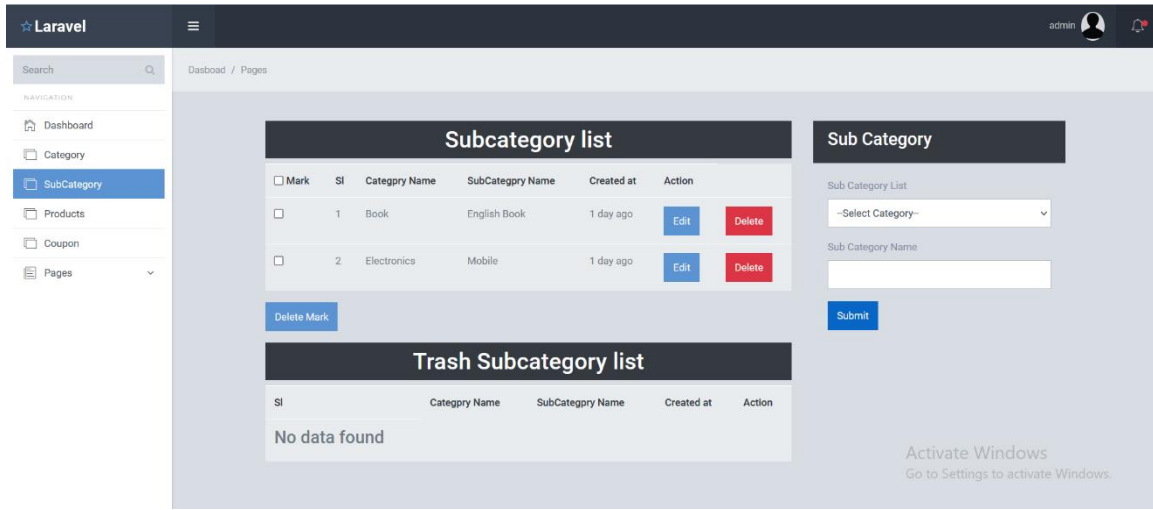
☆Laravel

≡

admin

Search

NAVIGATION

Dashboard

Category

SubCategory

Products

Coupon

Pages

Dasboad / Pages

Subcategory list

| Mark | Sl | Categpry Name | SubCategpry Name | Created at | Action | |
|---|---|---|---|---|---|---|
| ☐ | 1 | Book | English Book | 1 day ago | Edit | Delete |
| ☐ | 2 | Electronics | Mobile | 1 day ago | Edit | Delete |

Delete Mark

Trash Subcategory list

| Sl | Categpry Name | SubCategpry Name | Created at | Action |
|---|---|---|---|---|

No data found

Sub Category

Sub Category List

--Select Category--

Sub Category Name

Submit

Activate Windows
Go to Settings to activate Windows.